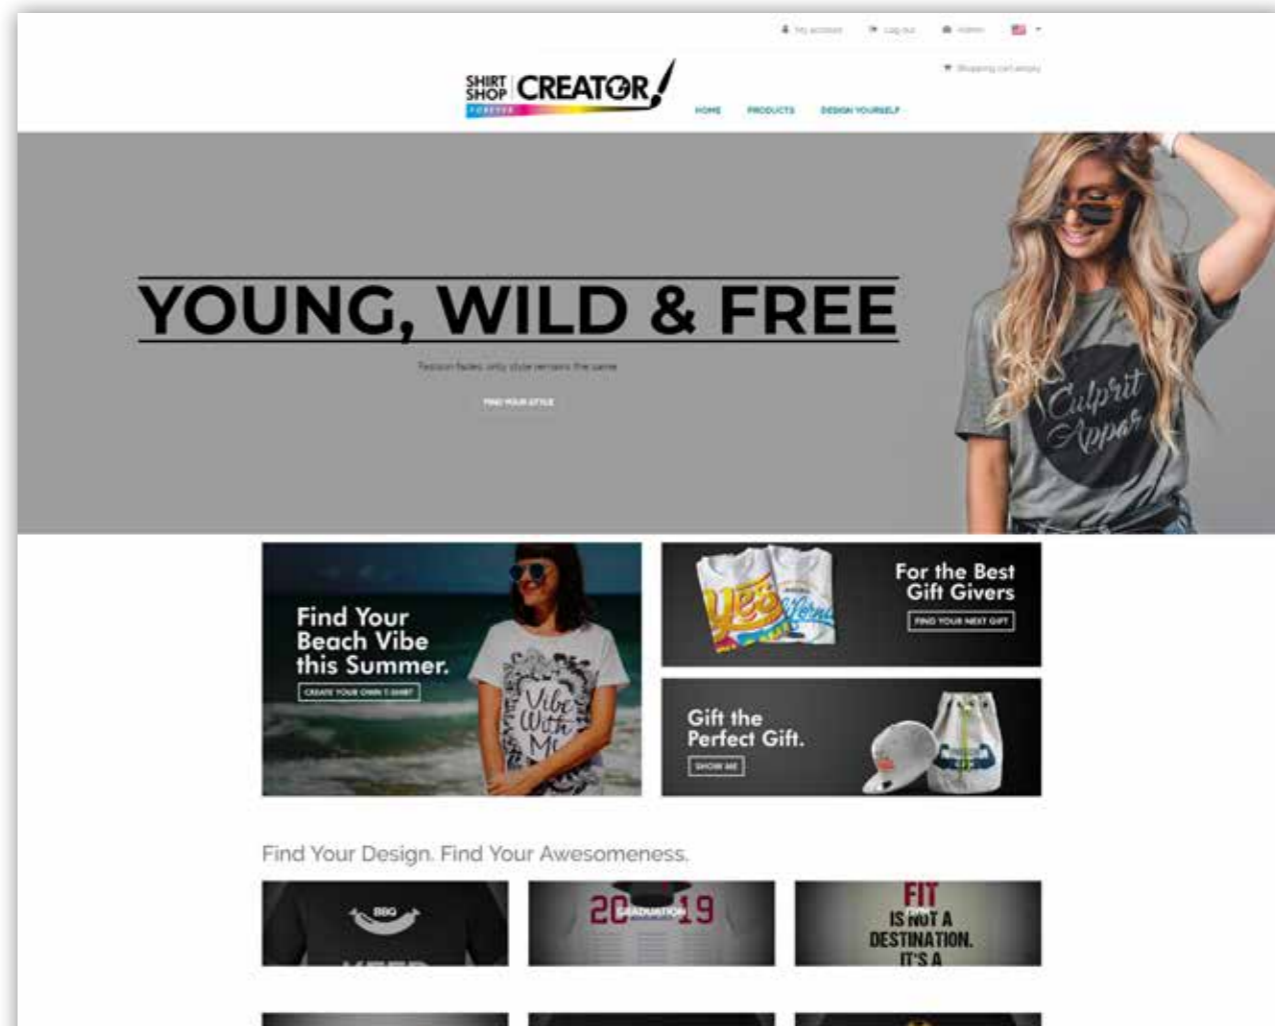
My account   Log out   Admin

Shopping cart empty

SHIRT SHOP CREATOR FOREVER

HOME   PRODUCTS   DESIGN YOURSELF

YOUNG, WILD & FREE

Fashion fades, only style remains the same

FIND YOUR STYLE

Culprit Appar

Find Your Beach Vibe this Summer.

CREATE YOUR OWN T-SHIRT

Vibe With Me

For the Best Gift Givers

FIND YOUR NEXT GIFT

Gift the Perfect Gift.

SHOW ME

Find Your Design. Find Your Awesomeness.

BBQ

20 GRADUATION 19

FIT IS NOT A DESTINATION. IT'S A